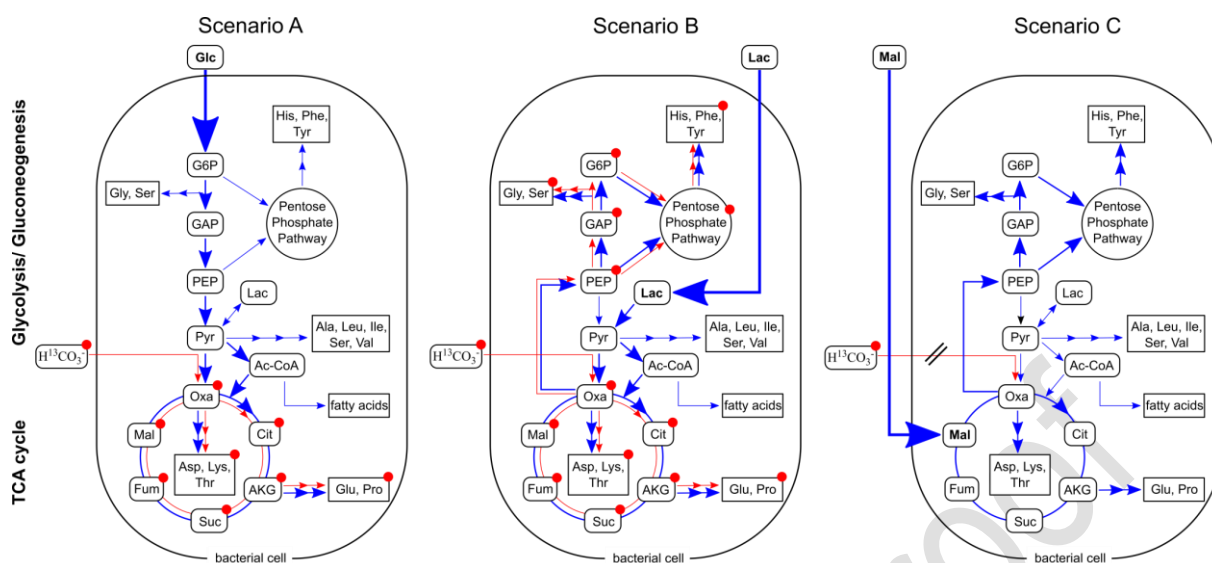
Scenario A

Scenario B

Scenario C

Glycolysis/ Gluconeogenesis

TCA cycle

Glc

G6P
GAP
PEP
Pyr
Lac
His, Phe, Tyr
Pentose Phosphate Pathway
Gly, Ser
Ala, Leu, Ile, Ser, Val
Ac-CoA
fatty acids
$H^{13}CO_3^-$
Oxa
Mal
Cit
Asp, Lys, Thr
Fum
AKG
Glu, Pro
Suc
bacterial cell

Lac

G6P
GAP
PEP
Lac
Pyr
His, Phe, Tyr
Pentose Phosphate Pathway
Gly, Ser
Ala, Leu, Ile, Ser, Val
Ac-CoA
fatty acids
$H^{13}CO_3^-$
Oxa
Mal
Cit
Asp, Lys, Thr
Fum
AKG
Glu, Pro
Suc
bacterial cell

Mal

G6P
GAP
PEP
Pyr
Lac
His, Phe, Tyr
Pentose Phosphate Pathway
Gly, Ser
Ala, Leu, Ile, Ser, Val
Ac-CoA
fatty acids
$H^{13}CO_3^-$
Oxa
Mal
Cit
Asp, Lys, Thr
Fum
AKG
Glu, Pro
Suc
bacterial cell